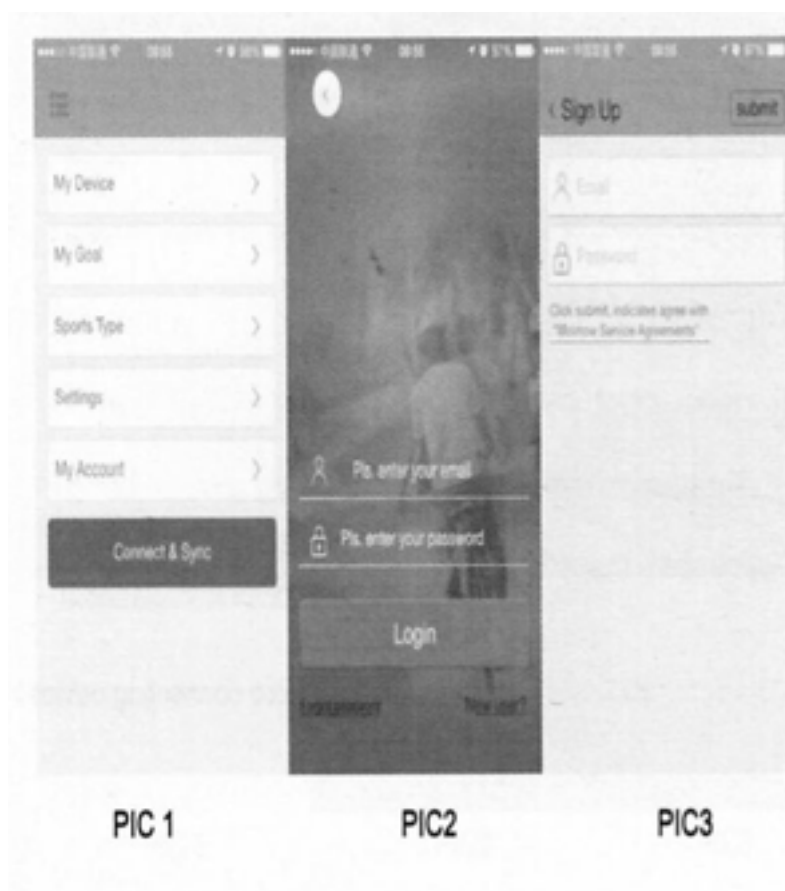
My Device

My Goal

Sports Type

Settings

My Account

Connect & Sync

Pls. enter your email

Pls. enter your password

Login

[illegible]

New user?

‹ Sign Up

submit

Email

Password

Click submit, indicates agree with "Mistrow Service Agreements"

PIC 1

PIC2

PIC3